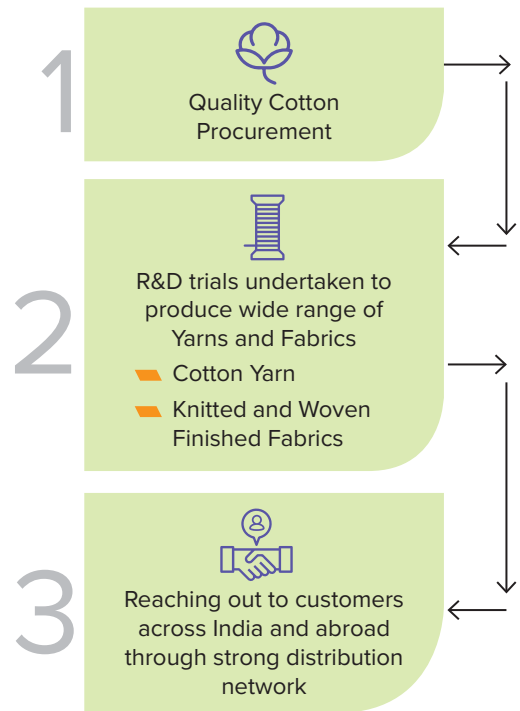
1

Quality Cotton Procurement

2

R&D trials undertaken to produce wide range of Yarns and Fabrics

Cotton Yarn

Knitted and Woven Finished Fabrics

3

Reaching out to customers across India and abroad through strong distribution network